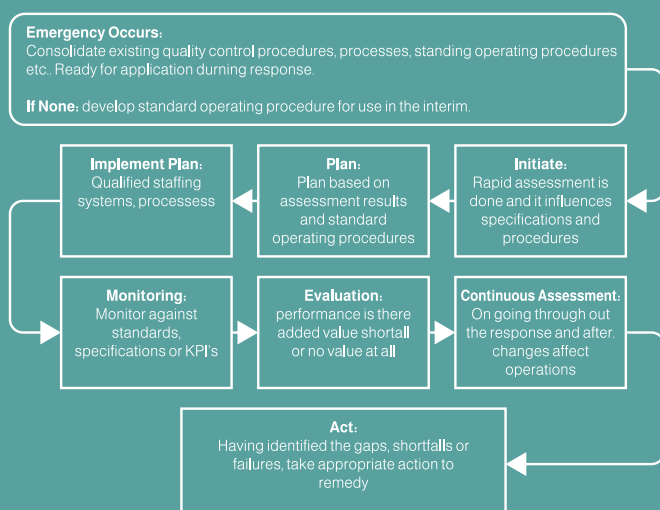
**Emergency Occurs:**
Consolidate existing quality control procedures, processes, standing operating procedures etc.. Ready for application durning response.

**If None:** develop standard operating procedure for use in the interim.

**Initiate:**
Rapid assessment is done and it influences specifications and procedures

**Plan:**
Plan based on assessment results and standard operating procedures

**Implement Plan:**
Qualified staffing systems, processess

**Monitoring:**
Monitor against standards, specifications or KPI's

**Evaluation:**
performance is there added value shortall or no value at all

**Continuous Assessment:**
On going through out the response and after. changes affect operations

**Act:**
Having identified the gaps, shortfalls or failures, take appropriate action to remedy